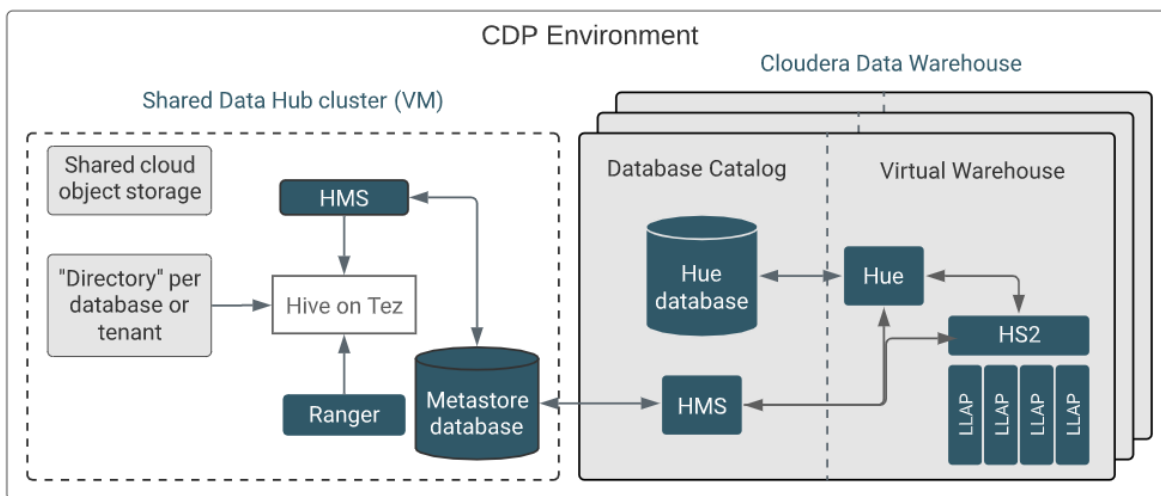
CDP Environment

Cloudera Data Warehouse

Shared Data Hub cluster (VM)

Shared cloud object storage

HMS

"Directory" per database or tenant

Hive on Tez

Ranger

Metastore database

Database Catalog

Hue database

HMS

Virtual Warehouse

Hue

HS2

LLAP

LLAP

LLAP

LLAP